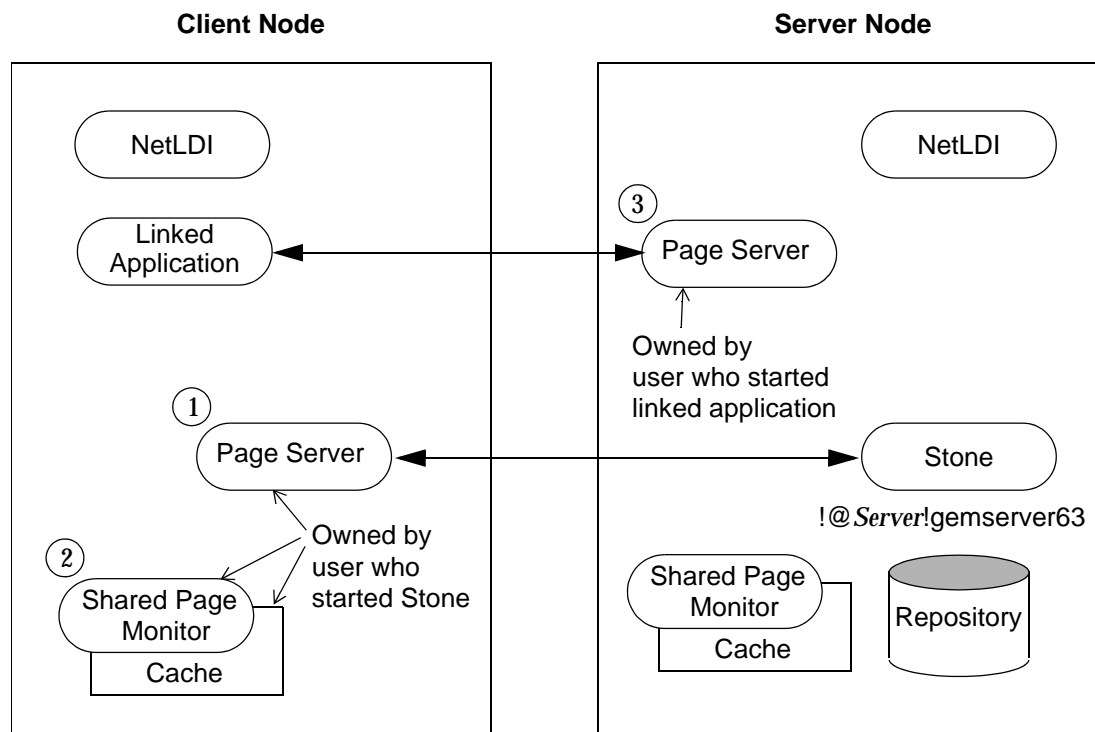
Client Node

NetLDI

Linked Application

1

Page Server

2

Shared Page Monitor

Cache

Owned by user who started Stone

Server Node

NetLDI

3

Page Server

Owned by user who started linked application

Stone

!@*Server*!gemserver63

Shared Page Monitor

Cache

Repository